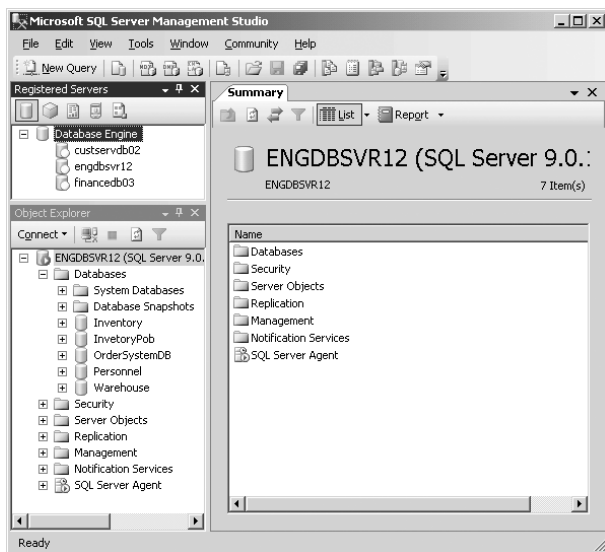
Microsoft SQL Server Management Studio

File Edit View Tools Window Community Help

New Query

Registered Servers

Database Engine
custservdb02
engdbsvr12
financedb03

Object Explorer

Connect ▾

ENGDBSVR12 (SQL Server 9.0.
Databases
System Databases
Database Snapshots
Inventory
InventoryPob
OrderSystemDB
Personnel
Warehouse
Security
Server Objects
Replication
Management
Notification Services
SQL Server Agent

Summary

List ▾ Report ▾

ENGDBSVR12 (SQL Server 9.0.
ENGDBSVR12
7 Item(s)

Name
Databases
Security
Server Objects
Replication
Management
Notification Services
SQL Server Agent

Ready